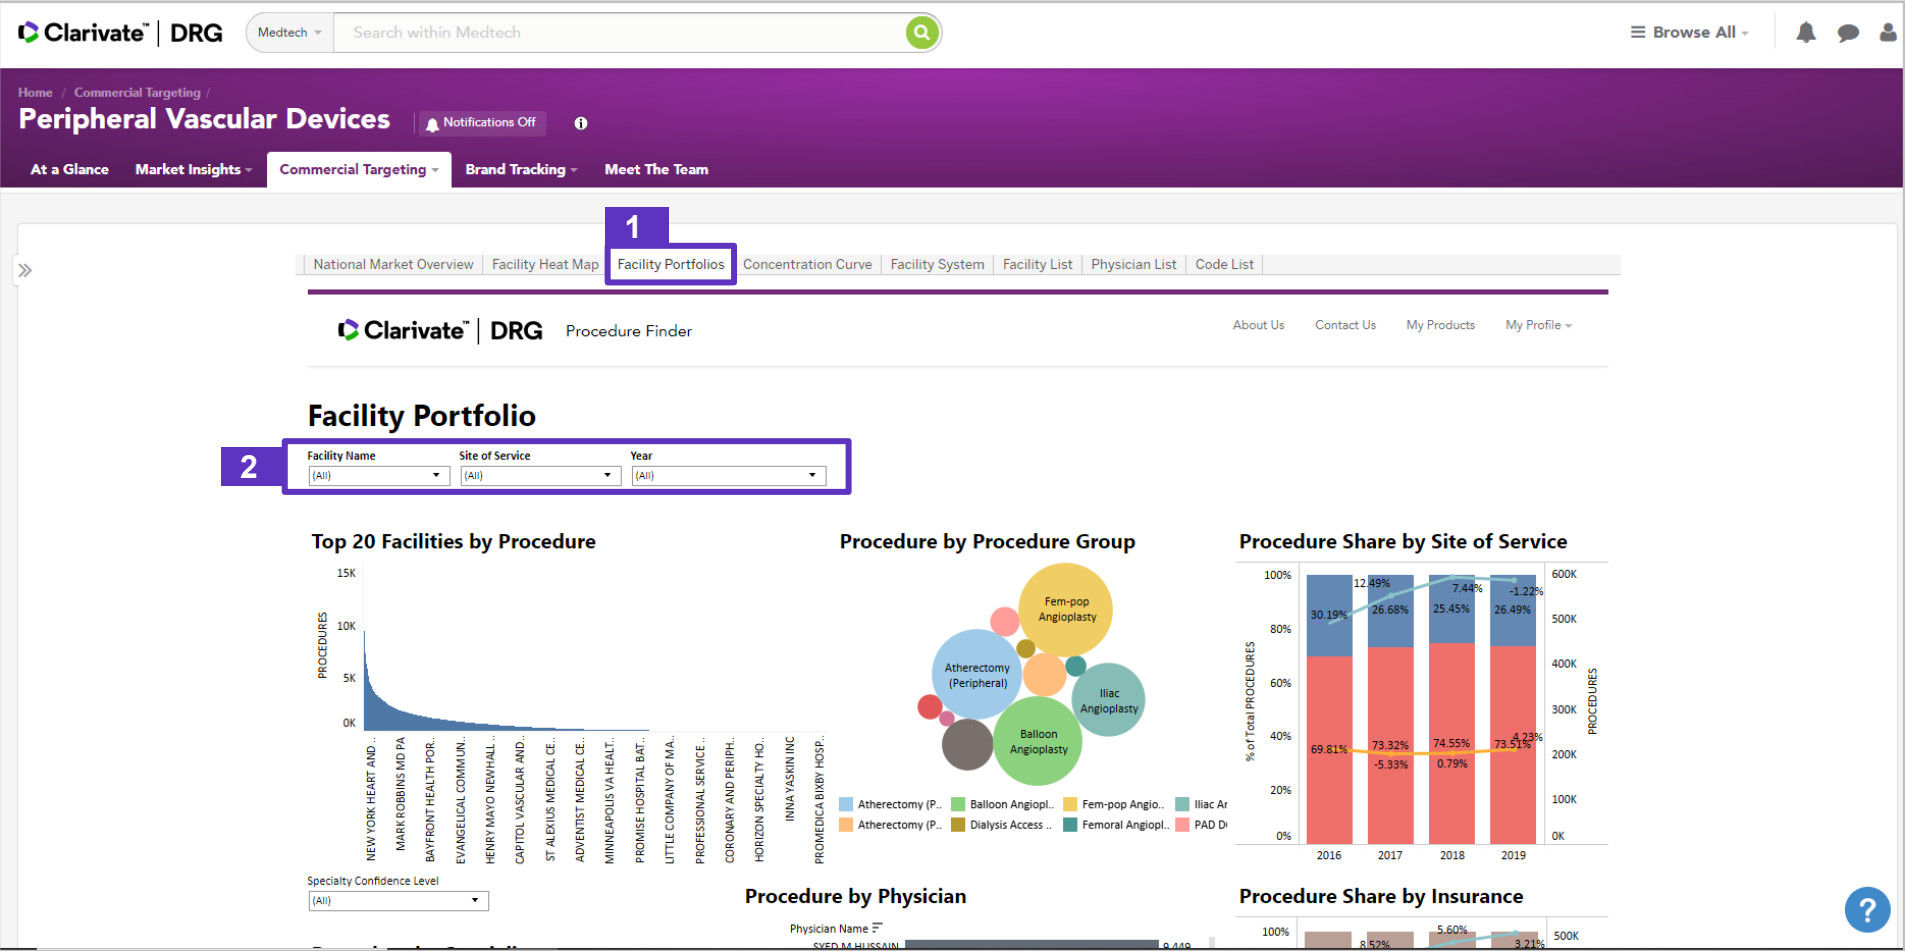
Clarivate™ | DRG Medtech Search within Medtech

Browse All

Home / Commercial Targeting /

Peripheral Vascular Devices Notifications Off

At a Glance Market Insights Commercial Targeting Brand Tracking Meet The Team

1

National Market Overview | Facility Heat Map | Facility Portfolios | Concentration Curve | Facility System | Facility List | Physician List | Code List

Clarivate™ | DRG Procedure Finder

About Us Contact Us My Products My Profile

Facility Portfolio

2

Facility Name (All) Site of Service (All) Year (All)

Top 20 Facilities by Procedure

15K
10K
5K
0K
PROCEDURES

NEW YORK HEART AND..
MARK ROBBINS MD PA
BAYFRONT HEALTH POR..
EVANGELICAL COMMUN..
HENRY MAYO NEWHALL..
CAPITOL VASCULAR AND..
ST ALEXIUS MEDICAL CE..
ADVENTIST MEDICAL CE..
MINNEAPOLIS VA HEALT..
PROMISE HOSPITAL BAT..
LITTLE COMPANY OF MA..
PROFESSIONAL SERVICE..
CORONARY AND PERIPH..
HORIZON SPECIALTY HO..
INNA YASKIN INC
PROMEDICA BIXBY HOSP..

Specialty Confidence Level (All)

Procedure by Procedure Group

Fem-pop Angioplasty
Atherectomy (Peripheral)
Iliac Angioplasty
Balloon Angioplasty

Atherectomy (P.. Balloon Angiopl.. Fem-pop Angio.. Iliac Ar
Atherectomy (P.. Dialysis Access .. Femoral Angiopl.. PAD Di

Procedure Share by Site of Service

100%
80%
60%
40%
20%
0%
% of Total PROCEDURES

600K
500K
400K
300K
200K
100K
0K
PROCEDURES

12.49% 7.44% -1.22%
30.19% 26.68% 25.45% 26.49%
69.81% 73.32% 74.55% 73.51% 4.23%
-5.33% 0.79%

2016 2017 2018 2019

Procedure by Physician

Physician Name
SYED M HUSSAIN 9,449

Procedure Share by Insurance

100% 500K
5.60%
8.52% 3.21%